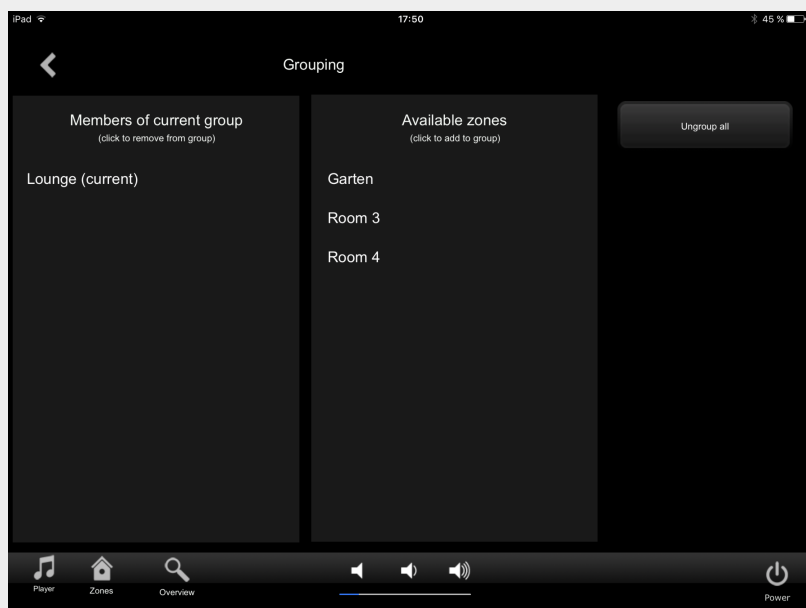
iPad
17:50
45 %

Grouping

Members of current group
(click to remove from group)

Lounge (current)

Available zones
(click to add to group)

Garten

Room 3

Room 4

Ungroup all

Player
Zones
Overview
Power